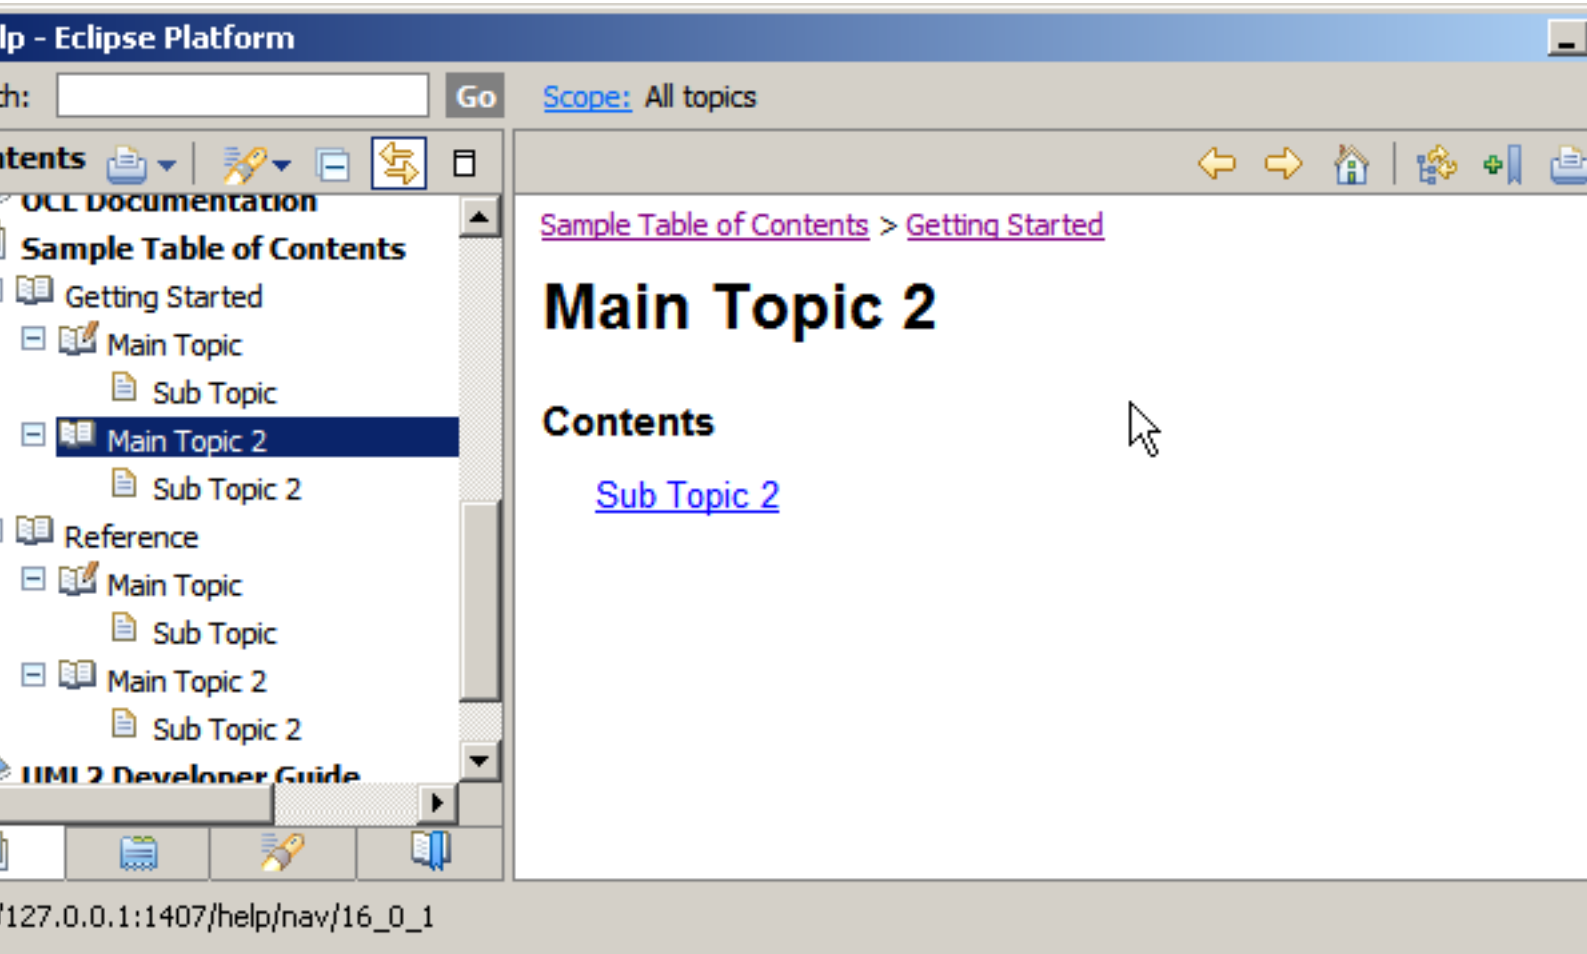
lp - Eclipse Platform

ch: Go Scope: All topics

ntents

OCL Documentation
Sample Table of Contents
Getting Started
Main Topic
Sub Topic
Main Topic 2
Sub Topic 2
Reference
Main Topic
Sub Topic
Main Topic 2
Sub Topic 2
UML2 Developer Guide

Sample Table of Contents > Getting Started

Main Topic 2

Contents

Sub Topic 2

/127.0.0.1:1407/help/nav/16_0_1